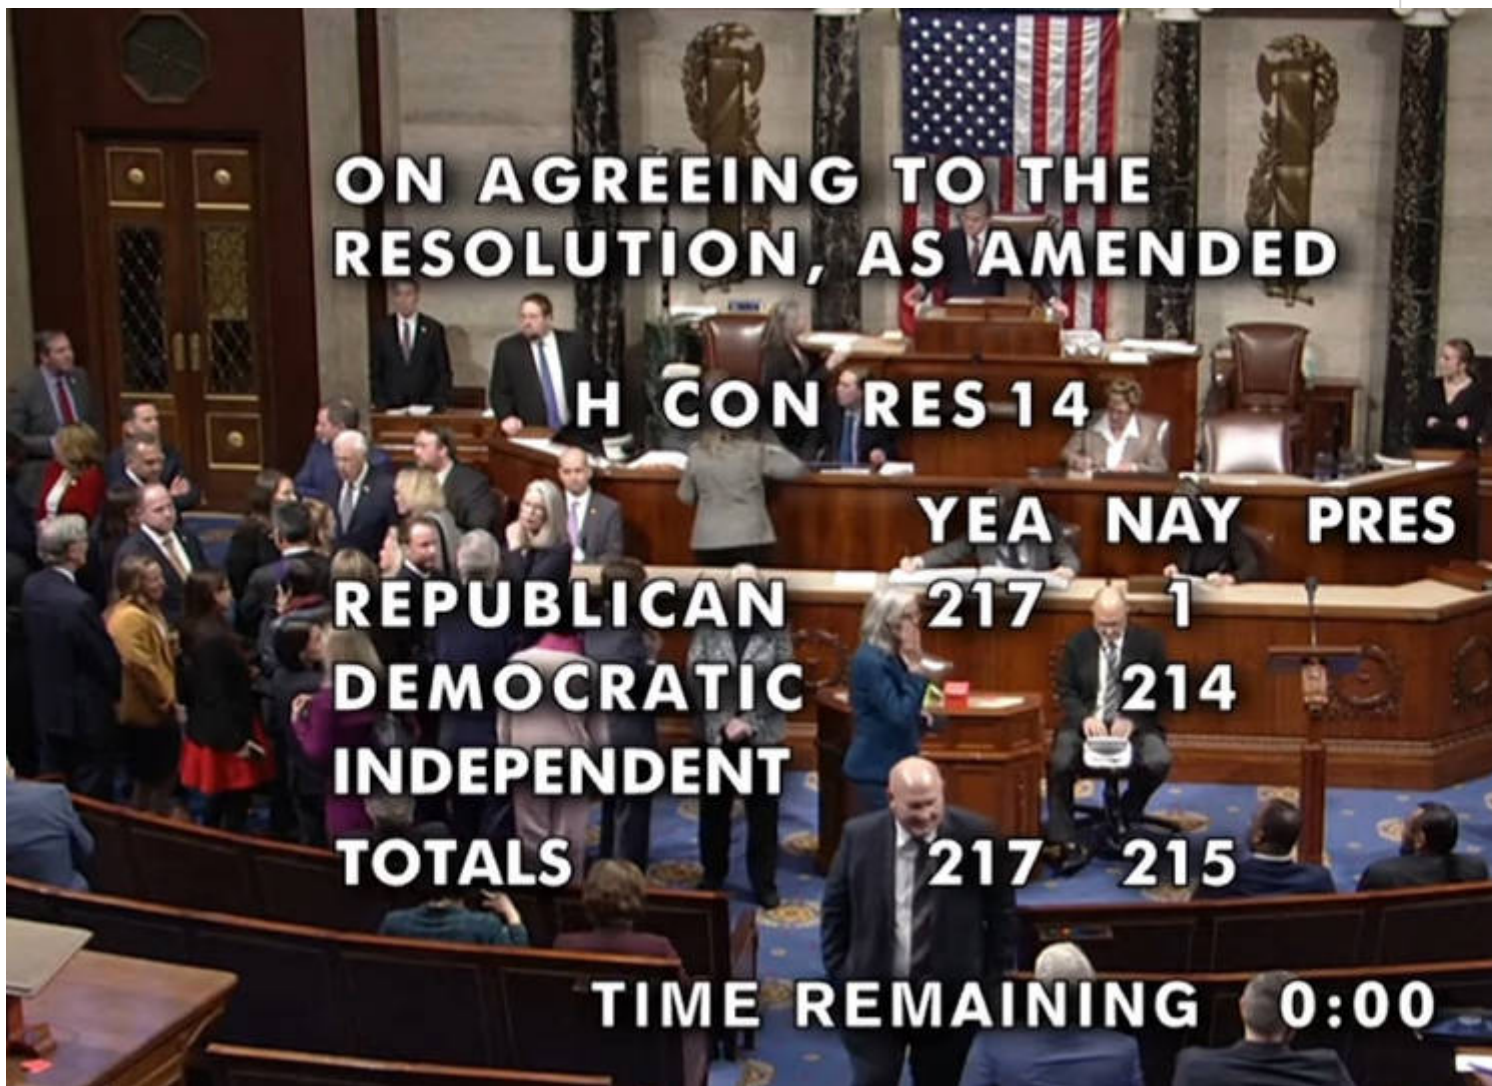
ON AGREEING TO THE RESOLUTION, AS AMENDED

H CON RES 14

|  | YEA | NAY | PRES |
|---|---|---|---|
| REPUBLICAN | 217 | 1 | |
| DEMOCRATIC | | 214 | |
| INDEPENDENT | | | |
| TOTALS | 217 | 215 | |

TIME REMAINING 0:00